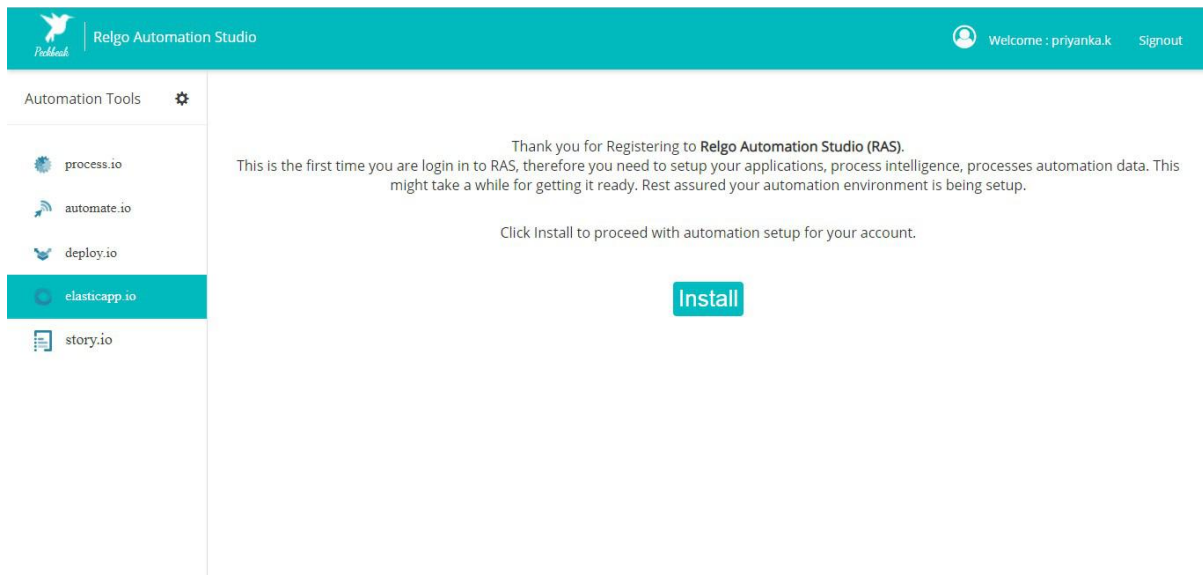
Peckbeak

Relgo Automation Studio

Welcome : priyanka.k

Signout

Automation Tools

process.io

automate.io

deploy.io

elasticapp.io

story.io

Thank you for Registering to Relgo Automation Studio (RAS).
This is the first time you are login in to RAS, therefore you need to setup your applications, process intelligence, processes automation data. This might take a while for getting it ready. Rest assured your automation environment is being setup.

Click Install to proceed with automation setup for your account.

Install